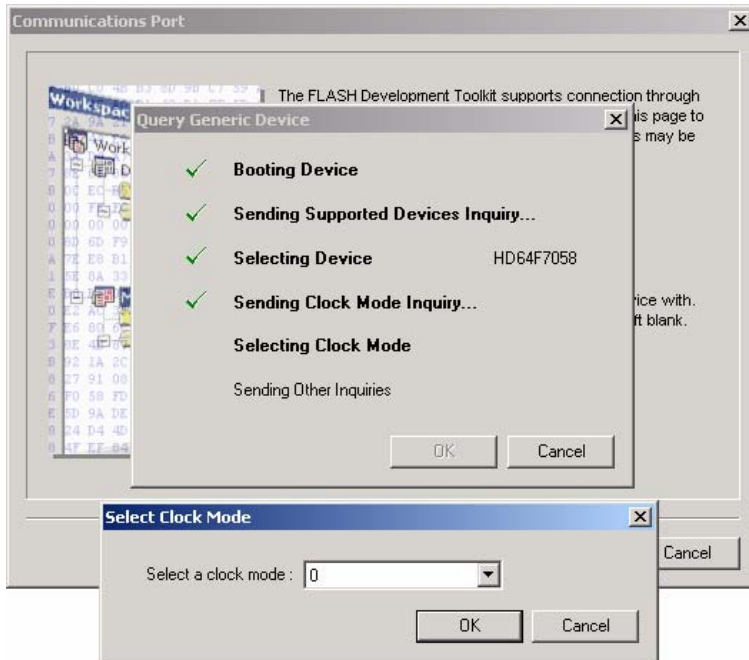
Communications Port

Workspace

The FLASH Development Toolkit supports connection through

is page to

s may be

ice with.

ft blank.

Query Generic Device

Booting Device

Sending Supported Devices Inquiry...

Selecting Device HD64F7058

Sending Clock Mode Inquiry...

Selecting Clock Mode

Sending Other Inquiries

OK Cancel

Cancel

Select Clock Mode

Select a clock mode : 0

OK Cancel